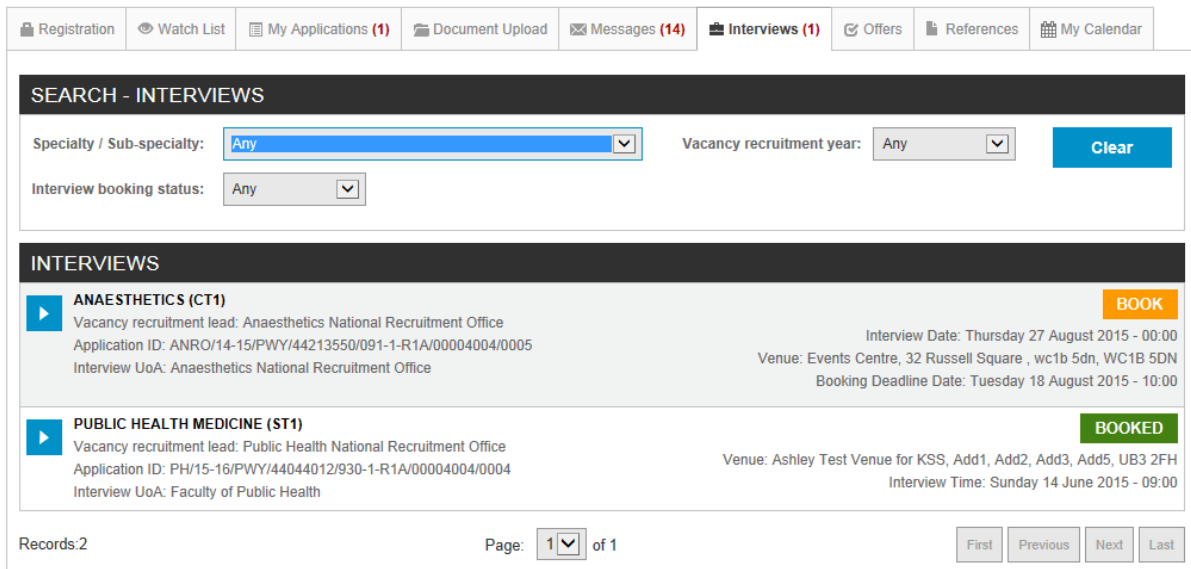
Registration | Watch List | My Applications (1) | Document Upload | Messages (14) | Interviews (1) | Offers | References | My Calendar

SEARCH - INTERVIEWS

Specialty / Sub-specialty: Any

Vacancy recruitment year: Any

Clear

Interview booking status: Any

INTERVIEWS

ANAESTHETICS (CT1)
Vacancy recruitment lead: Anaesthetics National Recruitment Office
Application ID: ANRO/14-15/PWY/44213550/091-1-R1A/00004004/0005
Interview UoA: Anaesthetics National Recruitment Office

BOOK
Interview Date: Thursday 27 August 2015 - 00:00
Venue: Events Centre, 32 Russell Square , wc1b 5dn, WC1B 5DN
Booking Deadline Date: Tuesday 18 August 2015 - 10:00

PUBLIC HEALTH MEDICINE (ST1)
Vacancy recruitment lead: Public Health National Recruitment Office
Application ID: PH/15-16/PWY/44044012/930-1-R1A/00004004/0004
Interview UoA: Faculty of Public Health

BOOKED
Venue: Ashley Test Venue for KSS, Add1, Add2, Add3, Add5, UB3 2FH
Interview Time: Sunday 14 June 2015 - 09:00

Records:2

Page: 1 of 1

First | Previous | Next | Last